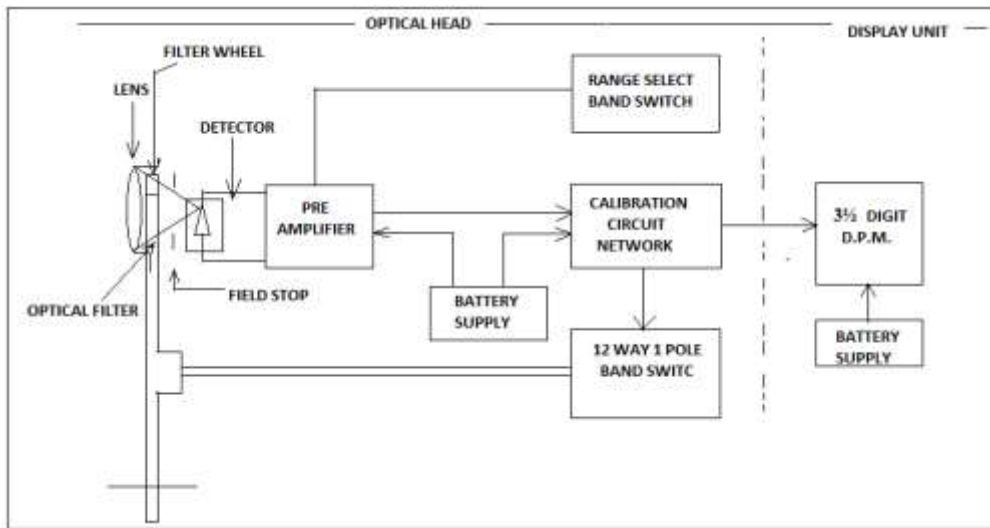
OPTICAL HEAD

DISPLAY UNIT

FILTER WHEEL

LENS

DETECTOR

RANGE SELECT BAND SWITCH

PRE AMPLIFIER

CALIBRATION CIRCUIT NETWORK

3½ DIGIT D.P.M.

OPTICAL FILTER

FIELD STOP

BATTERY SUPPLY

12 WAY 1 POLE BAND SWITC

BATTERY SUPPLY